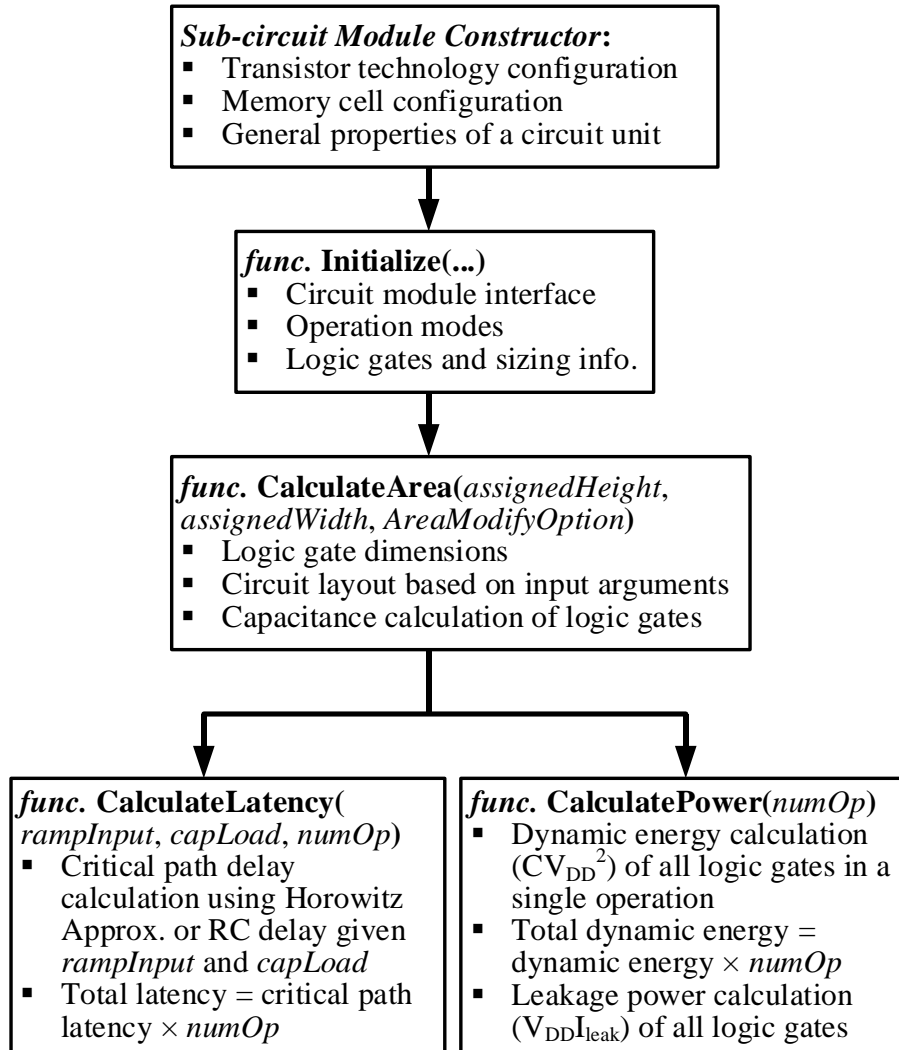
Sub-circuit Module Constructor:
▪ Transistor technology configuration
▪ Memory cell configuration
▪ General properties of a circuit unit

func. Initialize(...)
▪ Circuit module interface
▪ Operation modes
▪ Logic gates and sizing info.

func. CalculateArea(assignedHeight, assignedWidth, AreaModifyOption)
▪ Logic gate dimensions
▪ Circuit layout based on input arguments
▪ Capacitance calculation of logic gates

func. CalculateLatency( rampInput, capLoad, numOp)
▪ Critical path delay calculation using Horowitz Approx. or RC delay given rampInput and capLoad
▪ Total latency = critical path latency × numOp

func. CalculatePower(numOp)
▪ Dynamic energy calculation ($CV_{DD}^2$) of all logic gates in a single operation
▪ Total dynamic energy = dynamic energy × numOp
▪ Leakage power calculation ($V_{DD}I_{leak}$) of all logic gates